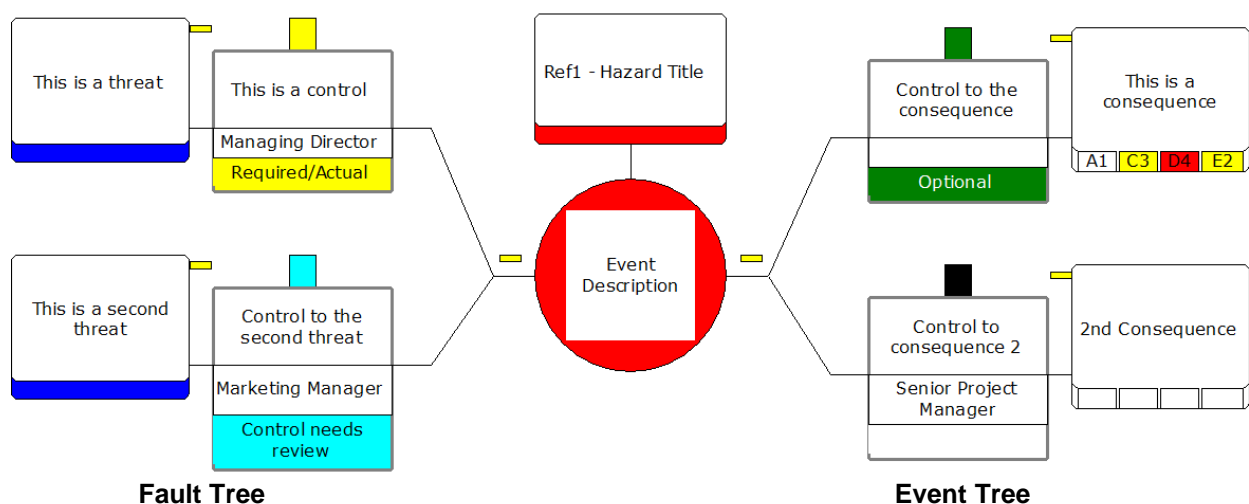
This is a threat

This is a control

Managing Director

Required/Actual

Ref1 - Hazard Title

Control to the consequence

Optional

This is a consequence

| A1 | C3 | D4 | E2 |
|---|---|---|---|

This is a second threat

Control to the second threat

Marketing Manager

Control needs review

Event Description

Control to consequence 2

Senior Project Manager

2nd Consequence

Fault Tree

Event Tree